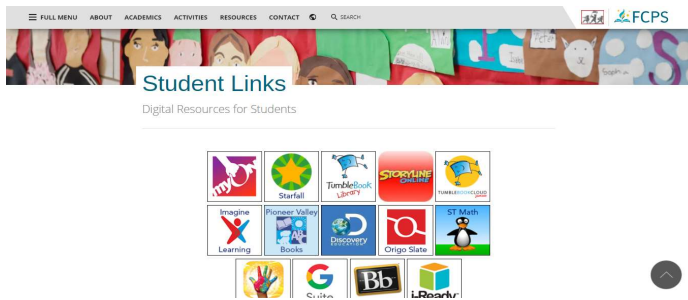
FULL MENU ABOUT ACADEMICS ACTIVITIES RESOURCES CONTACT SEARCH

FCPS

Student Links

Digital Resources for Students

my

Starfall

TumbleBook Library

STORYLINE ONLINE

TUMBLEBOOKCLOUD

Imagine Learning

Pioneer Valley Books

Discovery EDUCATION

Origo Slate

ST Math

G Suite

Bb

i-Ready